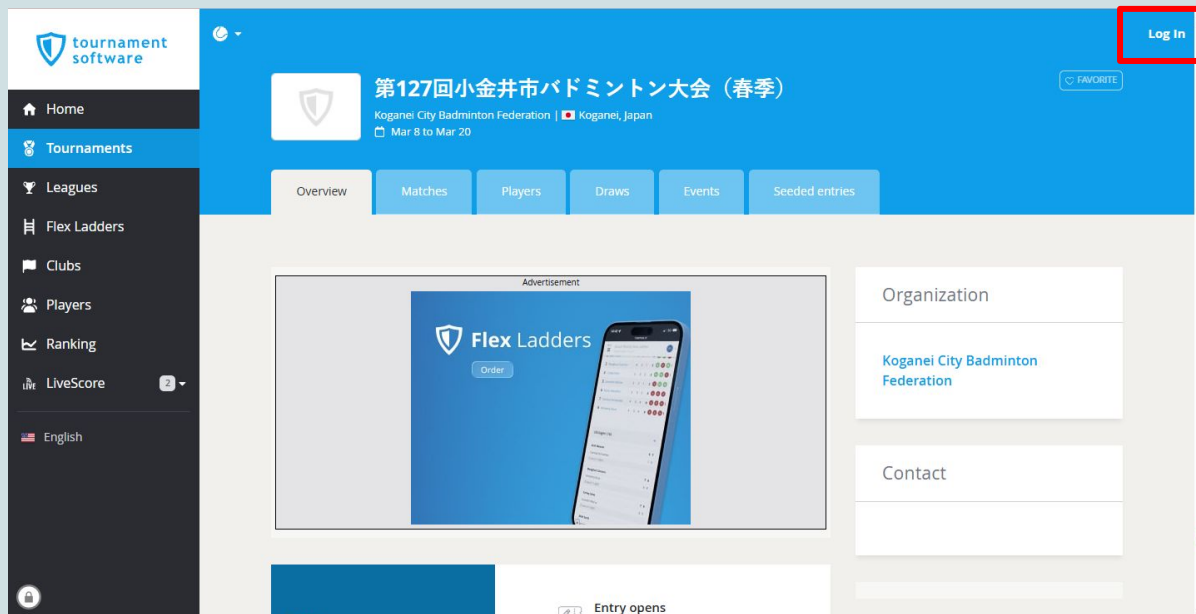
tournament software

Home
Tournaments
Leagues
Flex Ladders
Clubs
Players
Ranking
LiveScore 2
English

Log In

第127回小金井市バドミントン大会（春季）
Koganei City Badminton Federation | Koganei, Japan
Mar 8 to Mar 20

FAVORITE

Overview
Matches
Players
Draws
Events
Seeded entries

Advertisement
Flex Ladders
Order

Organization
Koganei City Badminton Federation

Contact

Entry opens